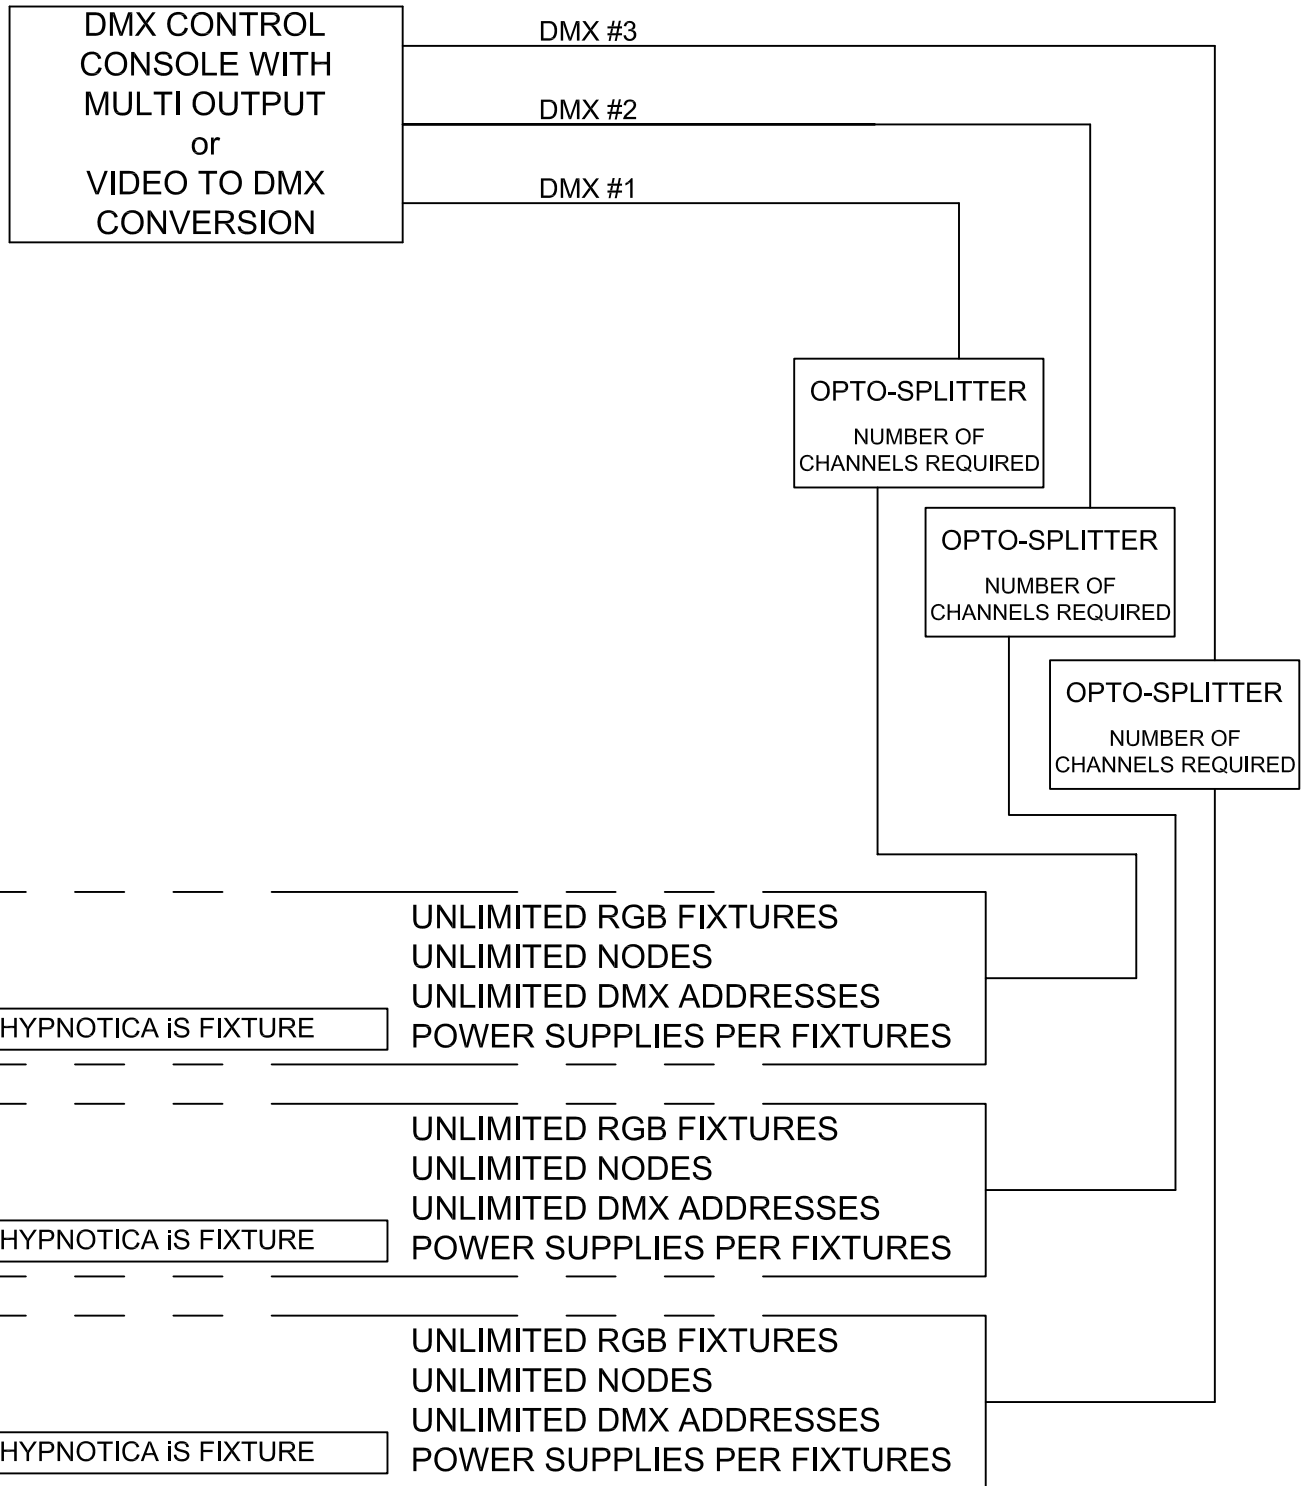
DMX CONTROL CONSOLE WITH MULTI OUTPUT or VIDEO TO DMX CONVERSION

DMX #3

DMX #2

DMX #1

OPTO-SPLITTER
NUMBER OF CHANNELS REQUIRED

OPTO-SPLITTER
NUMBER OF CHANNELS REQUIRED

OPTO-SPLITTER
NUMBER OF CHANNELS REQUIRED

UNLIMITED RGB FIXTURES
UNLIMITED NODES
UNLIMITED DMX ADDRESSES
POWER SUPPLIES PER FIXTURES

HYPNOTICA iS FIXTURE

UNLIMITED RGB FIXTURES
UNLIMITED NODES
UNLIMITED DMX ADDRESSES
POWER SUPPLIES PER FIXTURES

HYPNOTICA iS FIXTURE

UNLIMITED RGB FIXTURES
UNLIMITED NODES
UNLIMITED DMX ADDRESSES
POWER SUPPLIES PER FIXTURES

HYPNOTICA iS FIXTURE